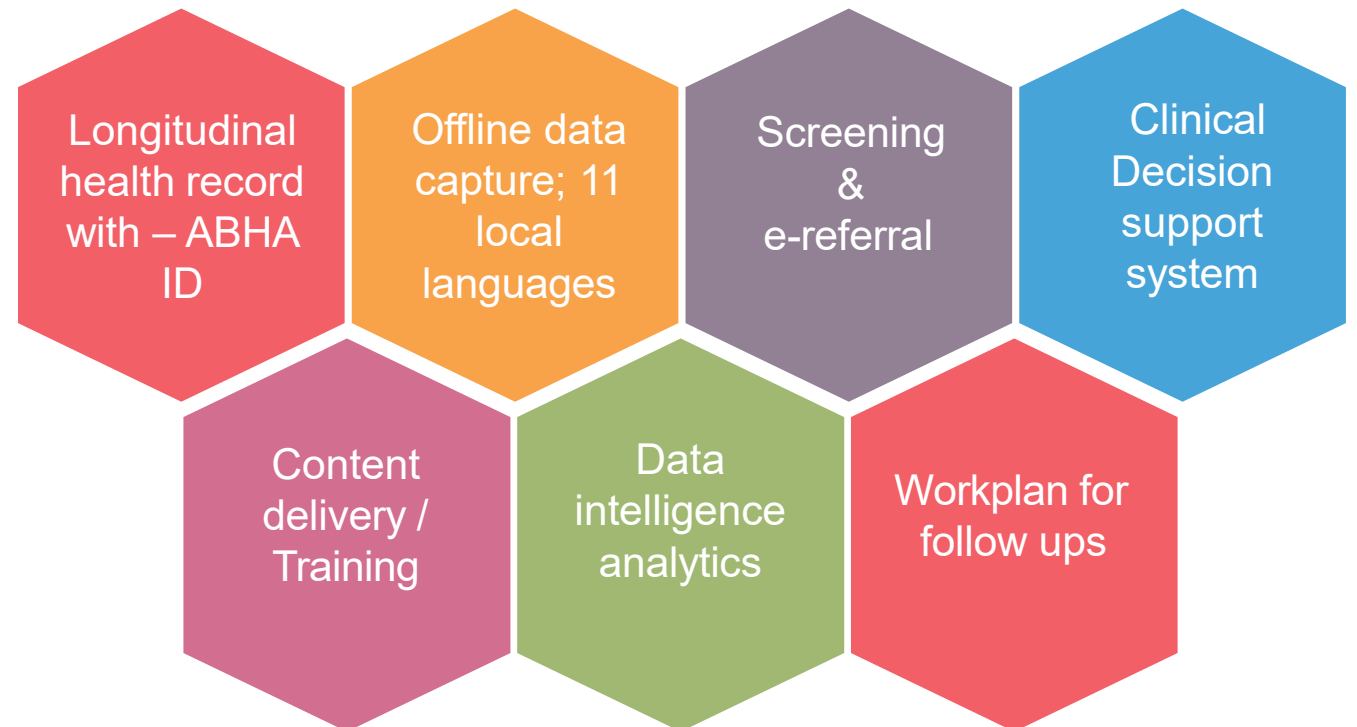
Longitudinal health record with – ABHA ID

Offline data capture; 11 local languages

Screening & e-referral

Clinical Decision support system

Content delivery / Training

Data intelligence analytics

Workplan for follow ups